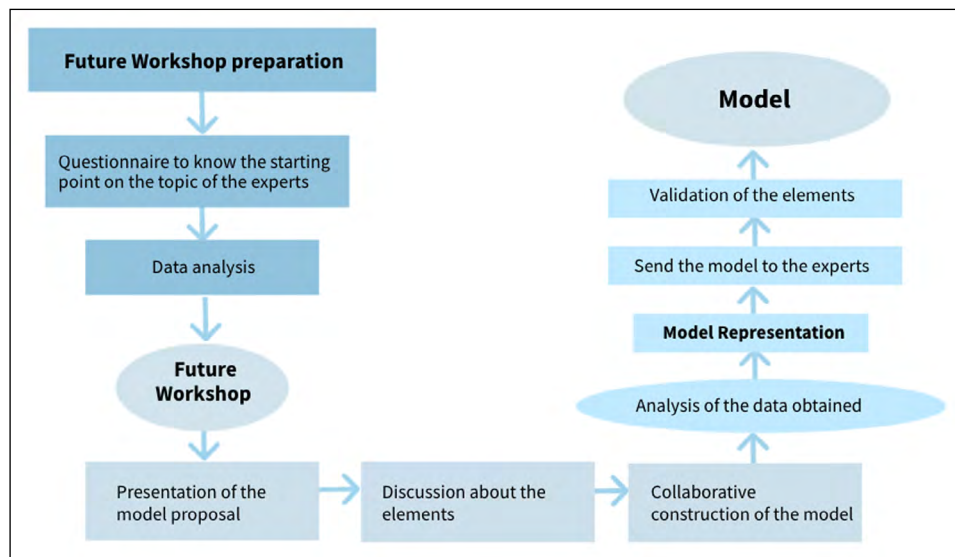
Future Workshop preparation

Questionnaire to know the starting point on the topic of the experts

Data analysis

Future Workshop

Presentation of the model proposal

Discussion about the elements

Collaborative construction of the model

Analysis of the data obtained

Model Representation

Send the model to the experts

Validation of the elements

Model